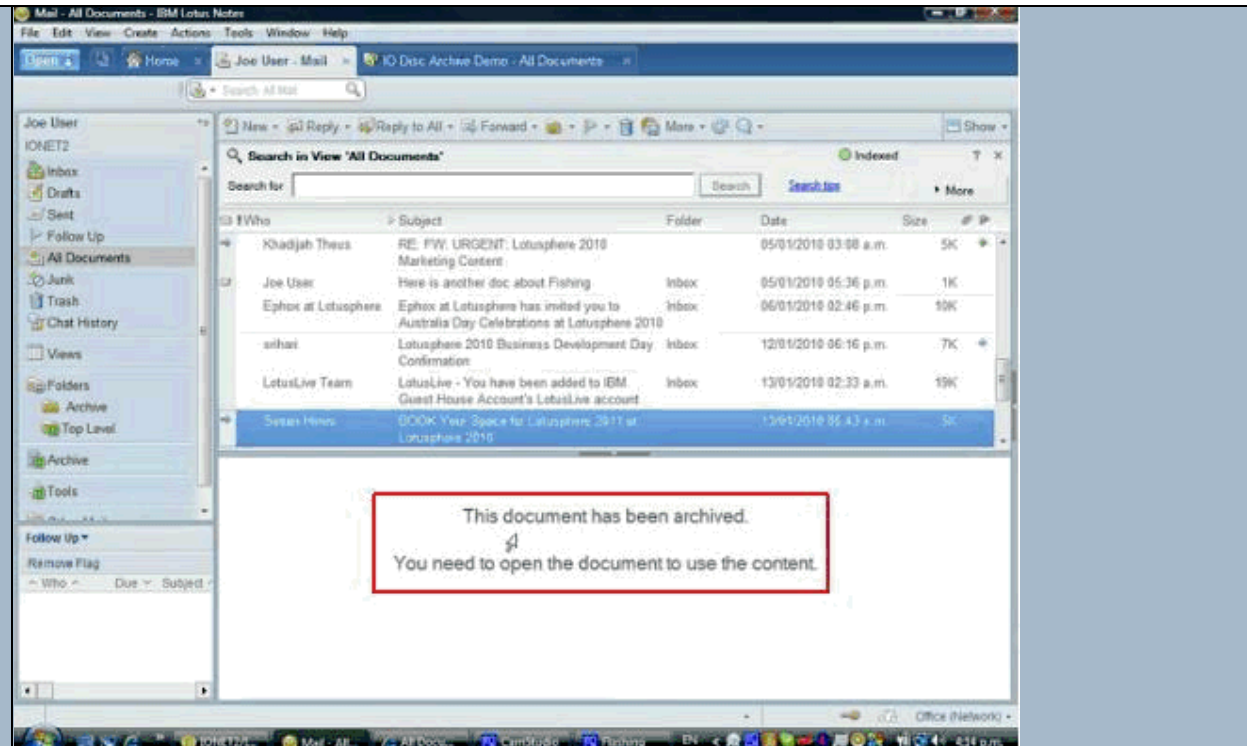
Mail - All Documents - IBM Lotus Notes
File Edit View Create Actions Tools Window Help
Open Home Joe User - Mail IO Disc Archive Demo - All Documents
Search All Mail

Joe User
IONET2
Inbox
Drafts
Sent
Follow Up
All Documents
Junk
Trash
Chat History
Views
Folders
Archive
Top Level
Archive
Tools

Follow Up
Remove Flag
Who Due Subject

New Reply Reply to All Forward More Show
Search in View 'All Documents' Indexed
Search for Search Search tips More

| Who | Subject | Folder | Date | Size |
|---|---|---|---|---|
| Khadijah Theus | RE: FW: URGENT: Lotusphere 2010 Marketing Content | | 05/01/2010 03:08 a.m. | 5K |
| Joe User | Here is another doc about Fishing | Inbox | 05/01/2010 05:36 p.m. | 1K |
| Ephox at Lotusphere | Ephox at Lotusphere has invited you to Australia Day Celebrations at Lotusphere 2010 | Inbox | 06/01/2010 02:46 p.m. | 10K |
| srihari | Lotusphere 2010 Business Development Day Confirmation | Inbox | 12/01/2010 06:16 p.m. | 7K |
| LotusLive Team | LotusLive - You have been added to IBM Guest House Account's LotusLive account | Inbox | 13/01/2010 02:33 a.m. | 15K |
| Susan Hines | BOOK Your Space for Lotusphere 2011 at Lotusphere 2010 | | 13/01/2010 05:43 a.m. | 5K |

This document has been archived.
You need to open the document to use the content.

Office (Network)
IONET2/I Mail - All All Docu CimStudio Fishing EN 4:14 p.m.